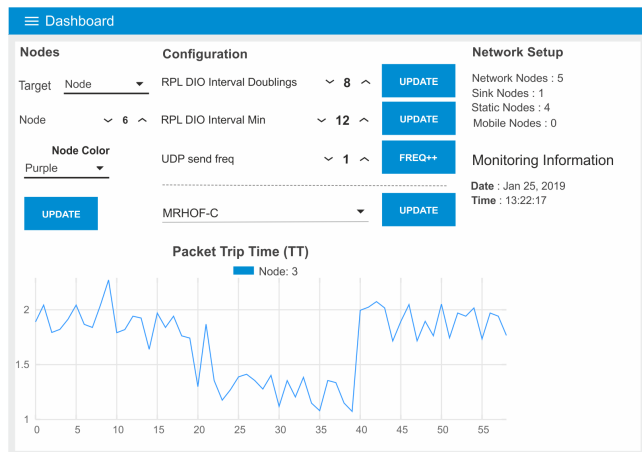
Dashboard

Nodes

Target Node

Node 6

Node Color
Purple

UPDATE

Configuration

RPL DIO Interval Doublings 8 UPDATE

RPL DIO Interval Min 12 UPDATE

UDP send freq 1 FREQ++

MRHOF-C UPDATE

Network Setup

Network Nodes : 5
Sink Nodes : 1
Static Nodes : 4
Mobile Nodes : 0

Monitoring Information

Date : Jan 25, 2019
Time : 13:22:17

Packet Trip Time (TT)

Node: 3

2
1.5
1

0 5 10 15 20 25 30 35 40 45 50 55